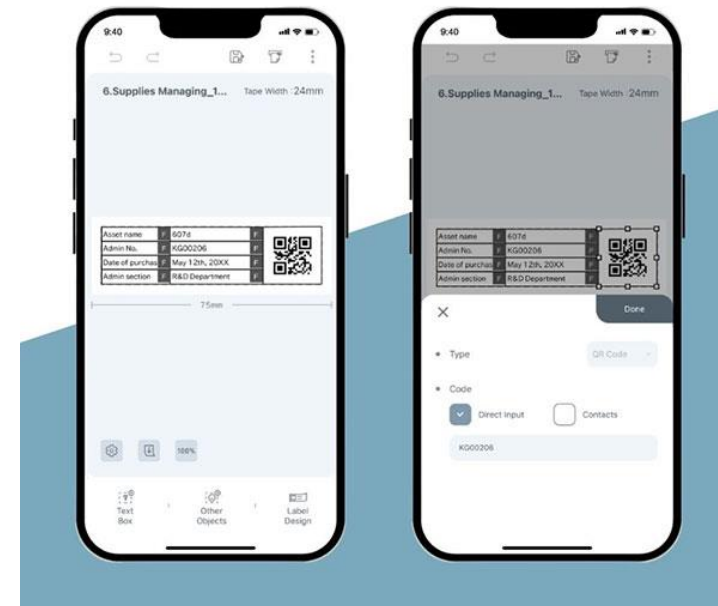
9:40

6.Supplies Managing_1... Tape Width : 24mm

| Asset name | F | 607d | F |
|---|---|---|---|
| Admin No. | F | KG00206 | F |
| Date of purchas | F | May 12th, 20XX | F |
| Admin section | F | R&D Department | F |

75mm

100%

Text Box

Other Objects

Label Design

9:40

6.Supplies Managing_1... Tape Width : 24mm

| Asset name | F | 607d | F |
|---|---|---|---|
| Admin No. | F | KG00206 | F |
| Date of purchas | F | May 12th, 20XX | F |
| Admin section | F | R&D Department | F |

Done

Type

QR Code

Code

Direct Input

Contacts

KG00206